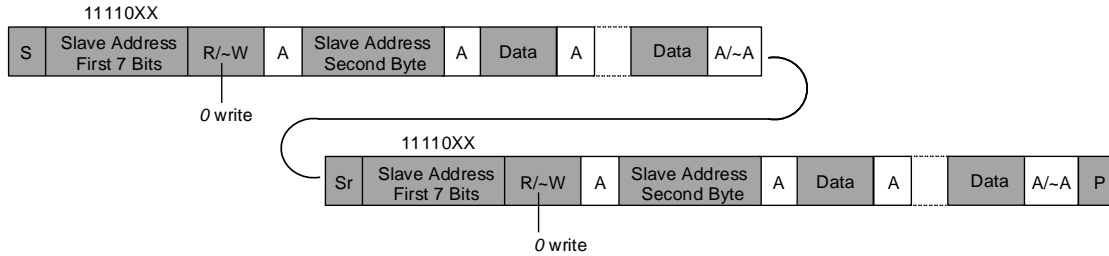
11110XX

| S | Slave Address First 7 Bits | R/~W | A | Slave Address Second Byte | A | Data | A | | Data | A/~A |
|---|---|---|---|---|---|---|---|---|---|---|

0 write

11110XX

| Sr | Slave Address First 7 Bits | R/~W | A | Slave Address Second Byte | A | Data | A | | Data | A/~A | P |
|---|---|---|---|---|---|---|---|---|---|---|---|

0 write